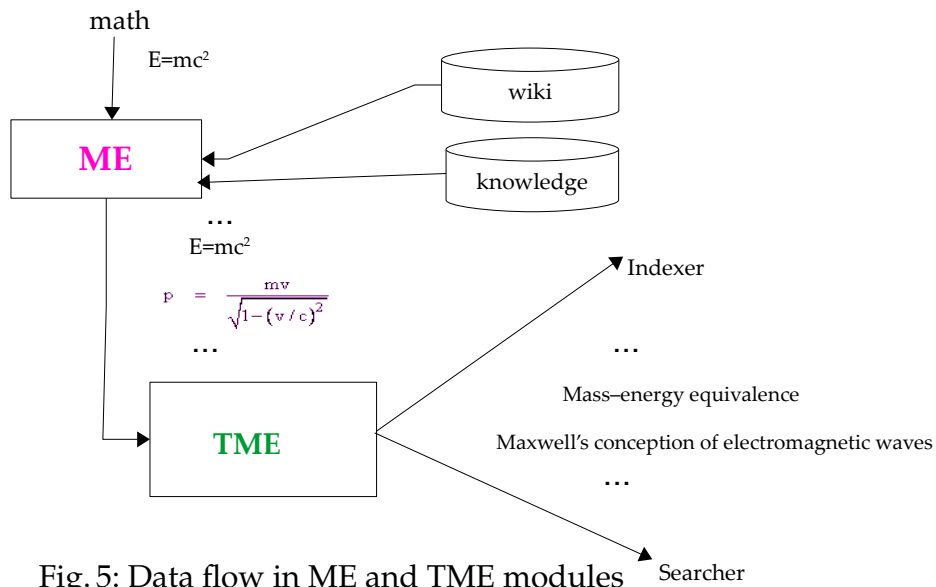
math

$E=mc^2$

wiki

ME

knowledge

…

$E=mc^2$

$p = \frac{mv}{\sqrt{1-(v/c)^2}}$

…

Indexer

…

Mass–energy equivalence

TME

Maxwell's conception of electromagnetic waves

…

Fig. 5: Data flow in ME and TME modules

Searcher